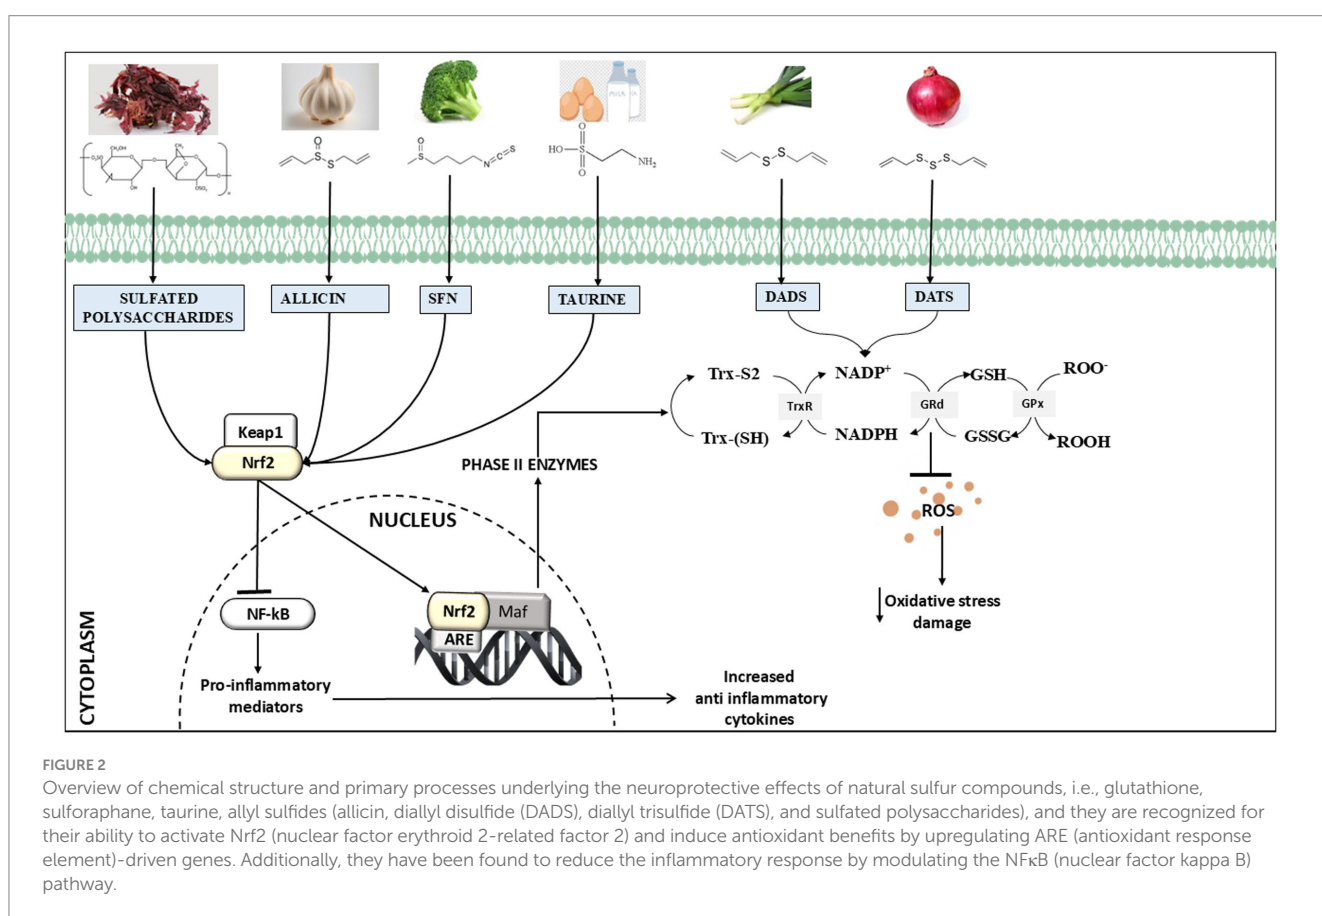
SULFATED POLYSACCHARIDES

ALLICIN

SFN

TAURINE

DADS

DATS

HO

$NH_2$

Trx-S2

$NADP^+$

GSH

$ROO^-$

TrxR

GRd

GPx

Trx-(SH)

NADPH

GSSG

ROOH

Keap1

Nrf2

PHASE II ENZYMES

ROS

NUCLEUS

NF-kB

Nrf2

Maf

ARE

Oxidative stress damage

CYTOPLASM

Pro-inflammatory mediators

Increased anti inflammatory cytokines

FIGURE 2

Overview of chemical structure and primary processes underlying the neuroprotective effects of natural sulfur compounds, i.e., glutathione, sulforaphane, taurine, allyl sulfides (allicin, diallyl disulfide (DADS), diallyl trisulfide (DATS), and sulfated polysaccharides), and they are recognized for their ability to activate Nrf2 (nuclear factor erythroid 2-related factor 2) and induce antioxidant benefits by upregulating ARE (antioxidant response element)-driven genes. Additionally, they have been found to reduce the inflammatory response by modulating the NFκB (nuclear factor kappa B) pathway.